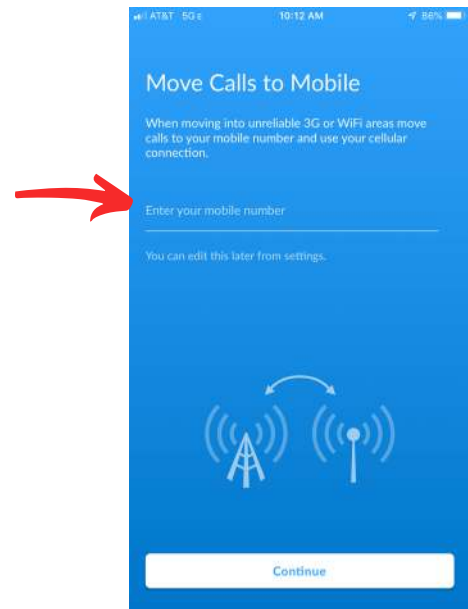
AT&T 5G E 10:12 AM 86%

Move Calls to Mobile

When moving into unreliable 3G or WiFi areas move calls to your mobile number and use your cellular connection.

Enter your mobile number

You can edit this later from settings.

Continue